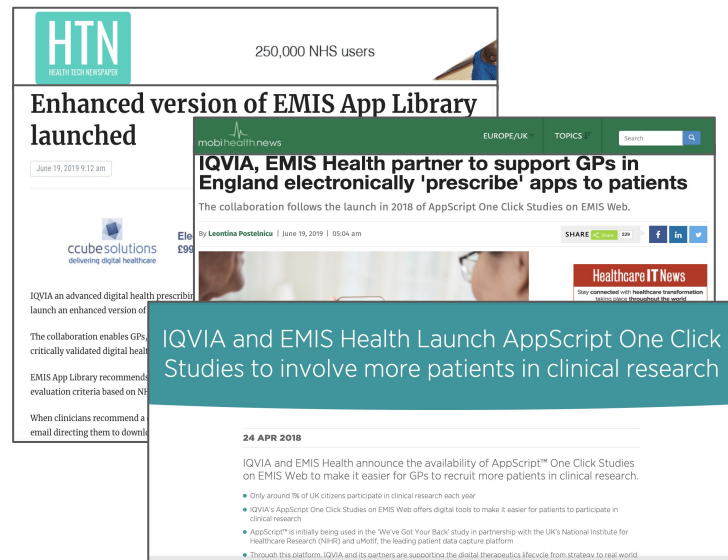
HTN
HEALTH TECH NEWSPAPER
250,000 NHS users

Enhanced version of EMIS App Library launched

June 19, 2019 9:12 am

ccube solutions
delivering digital healthcare

Ele
£99

IQVIA an advanced digital health prescribin
launch an enhanced version of

The collaboration enables GPs,
critically validated digital healt

EMIS App Library recommends
evaluation criteria based on NH

When clinicians recommend a
email directing them to downlo

mobihealthnews
EUROPE/UK
TOPICS
Search

IQVIA, EMIS Health partner to support GPs in England electronically 'prescribe' apps to patients

The collaboration follows the launch in 2018 of AppScript One Click Studies on EMIS Web.

By Leontina Postelnicu | June 19, 2019 | 05:04 am
SHARE 229

Healthcare IT News
Stay connected with healthcare transformation taking place throughout the world

IQVIA and EMIS Health Launch AppScript One Click Studies to involve more patients in clinical research

24 APR 2018

IQVIA and EMIS Health announce the availability of AppScript™ One Click Studies on EMIS Web to make it easier for GPs to recruit more patients in clinical research.

• Only around 1% of UK citizens participate in clinical research each year
• IQVIA's AppScript One Click Studies on EMIS Web offers digital tools to make it easier for patients to participate in clinical research
• AppScript® is initially being used in the 'We've Got Your Back' study in partnership with the UK's National Institute for Healthcare Research (NIHR) and uMotif, the leading patient data capture platform
• Through this platform, IQVIA and its partners are supporting the digital therapeutics lifecycle from strategy to real world